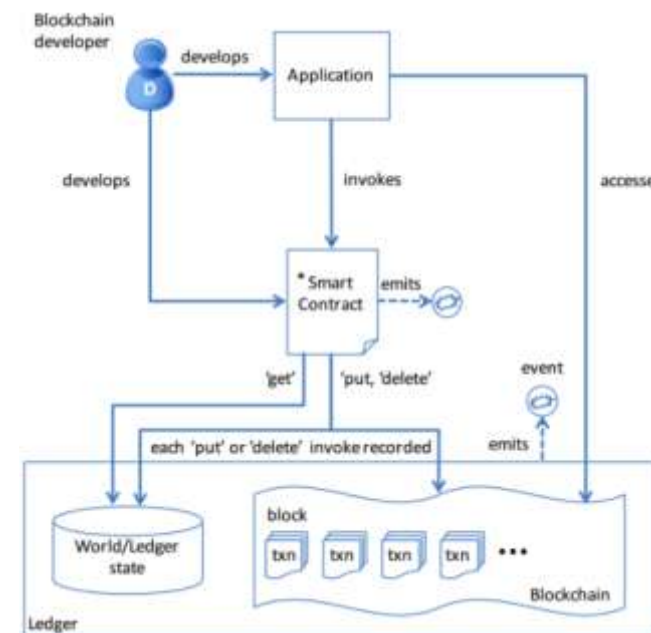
Blockchain developer

D

develops

Application

accesses

develops

invokes

* Smart Contract

emits

'get'

'put, 'delete'

event

emits

each 'put' or 'delete' invoke recorded

block

World/Ledger state

txn

txn

txn

txn

•••

Blockchain

Ledger